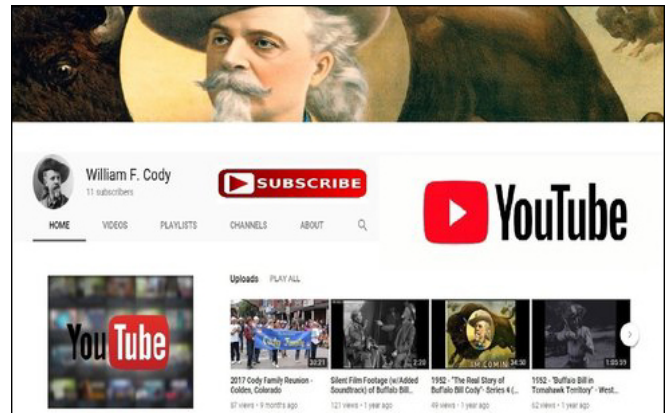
William F. Cody
11 subscribers

SUBSCRIBE

YouTube

HOME VIDEOS PLAYLISTS CHANNELS ABOUT

You Tube

Uploads PLAY ALL

Cody Family

30:23
2017 Cody Family Reunion - Colden, Colorado
97 views • 9 months ago

2:39
Silent Film Footage (w/Added Soundtrack) of Buffalo Bill...
121 views • 1 year ago

34:30
1952 - "The Real Story of Buffalo Bill Cody"- Series 4 (...
49 views • 1 year ago

1:05:39
1952 - "Buffalo Bill in Tomahawk Territory" - West...
62 views • 1 year ago